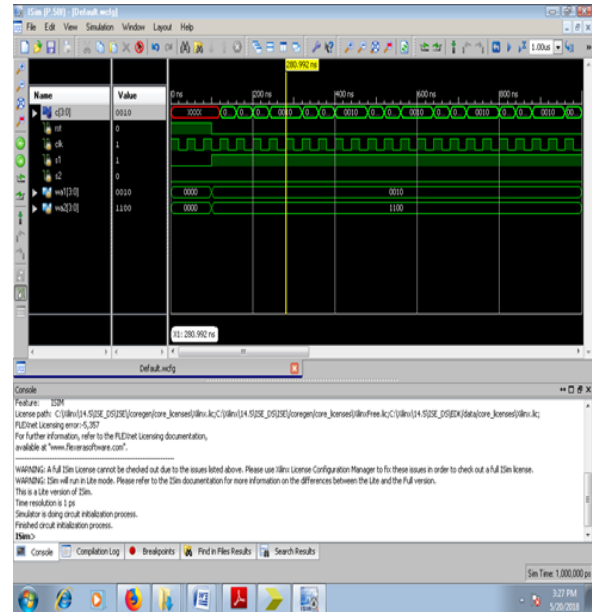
ISim (P.58f) - [Default.wcfg]
File Edit View Simulation Window Layout Help

1.00us

280.992 ns

| Name | Value |
|---|---|
| c[3:0] | 0010 |
| rst | 0 |
| clk | 1 |
| s1 | 1 |
| s2 | 0 |
| wa1[3:0] | 0010 |
| wa2[3:0] | 1100 |

0 ns
200 ns
400 ns
600 ns
800 ns

XXXX
0010
0010
0010
0010

0000
0010
0000
1100

X1: 280.992 ns

Default.wcfg

Console

Feature: ISIM
License path: C:\Xilinx\14.5\ISE_DS\ISE\/coregen/core_licenses\Xilinx.lic;C:\Xilinx\14.5\ISE_DS\ISE\/coregen/core_licenses\XilinxFree.lic;C:\Xilinx\14.5\ISE_DS\EDK\data\core_licenses\Xilinx.lic;
FLEXnet Licensing error:-5,357
For further information, refer to the FLEXnet Licensing documentation,
available at "www.flexerasoftware.com".

WARNING: A full ISim license cannot be checked out due to the issues listed above. Please use Xilinx License Configuration Manager to fix these issues in order to check out a full ISim license.
WARNING: ISim will run in Lite mode. Please refer to the ISim documentation for more information on the differences between the Lite and the Full version.
This is a Lite version of ISim.
Time resolution is 1 ps
Simulator is doing circuit initialization process.
Finished circuit initialization process.
ISim>

Console Compilation Log Breakpoints Find in Files Results Search Results

Sim Time: 1,000,000 ps

3:27 PM
5/20/2018